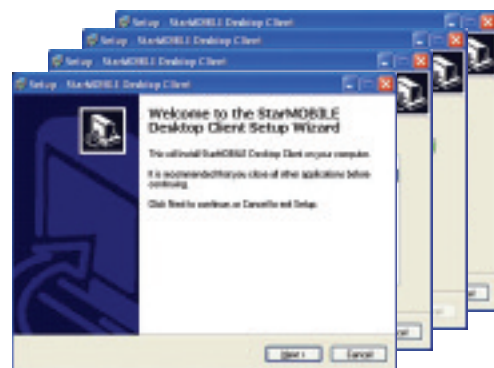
Setup - StarMOBILE Desktop Client

Setup - StarMOBILE Desktop Client

Setup - StarMOBILE Desktop Client

Setup - StarMOBILE Desktop Client

Welcome to the StarMOBILE Desktop Client Setup Wizard

This will install StarMOBILE Desktop Client on your computer.

It is recommended that you close all other applications before continuing.

Click Next to continue, or Cancel to exit Setup.

Next >

Cancel